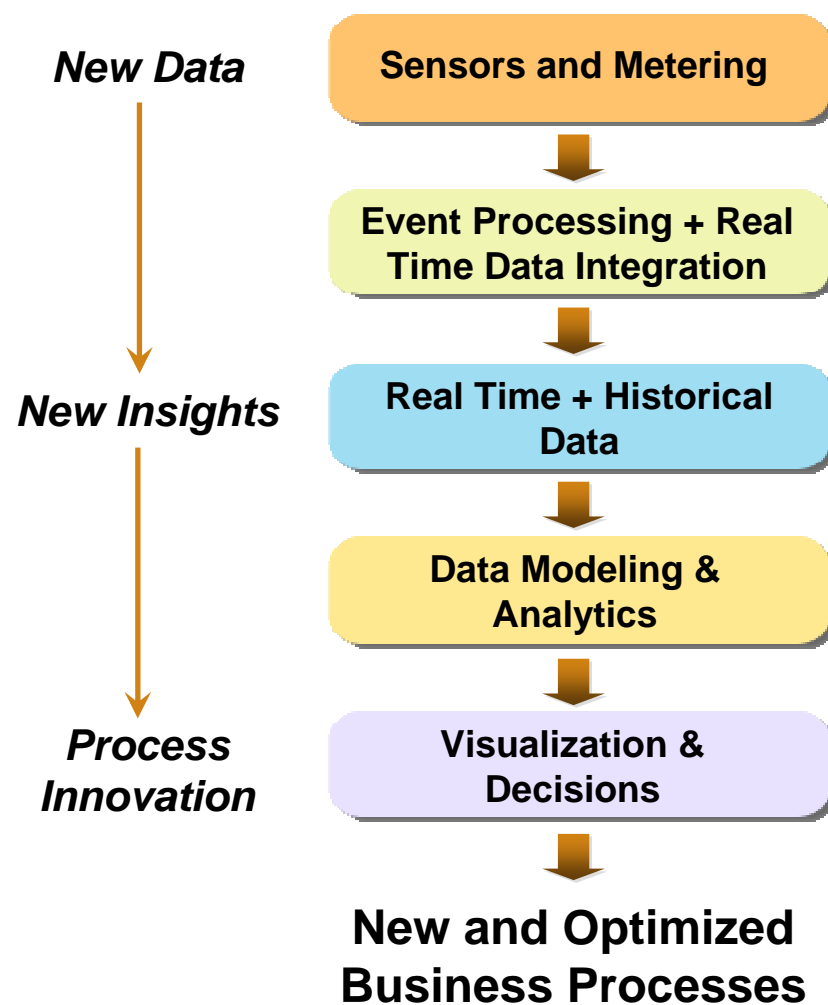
New Data

Sensors and Metering

Event Processing + Real Time Data Integration

New Insights

Real Time + Historical Data

Data Modeling & Analytics

Process Innovation

Visualization & Decisions

New and Optimized Business Processes